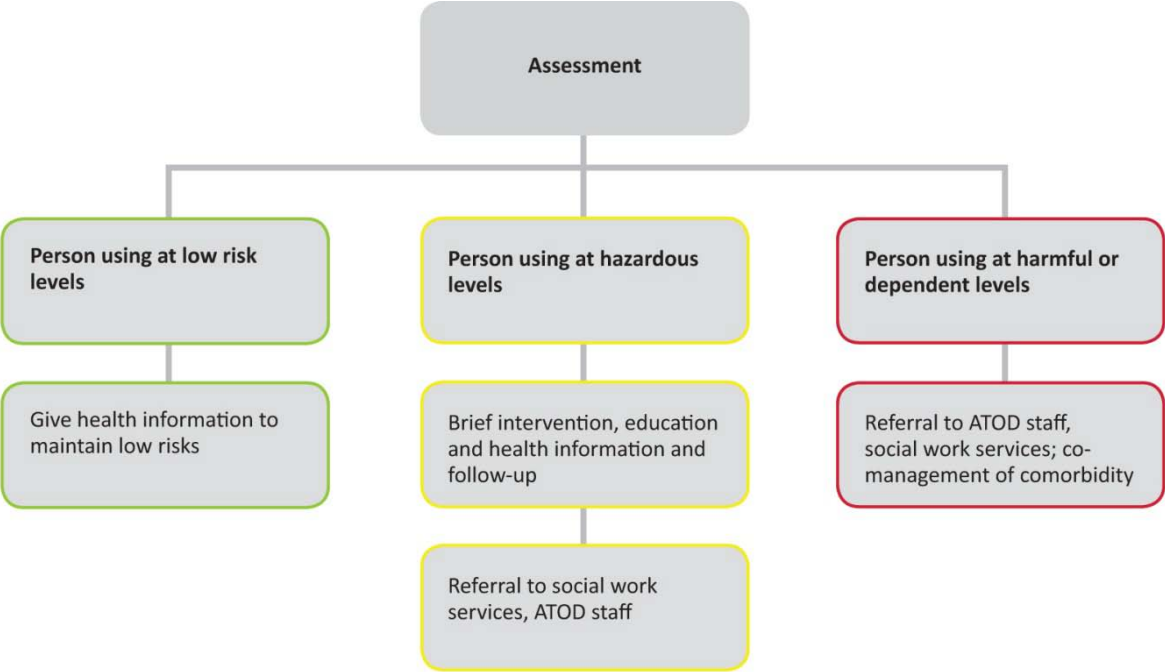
Assessment

Person using at low risk levels

Give health information to maintain low risks

Person using at hazardous levels

Brief intervention, education and health information and follow-up

Referral to social work services, ATOD staff

Person using at harmful or dependent levels

Referral to ATOD staff, social work services; co-management of comorbidity